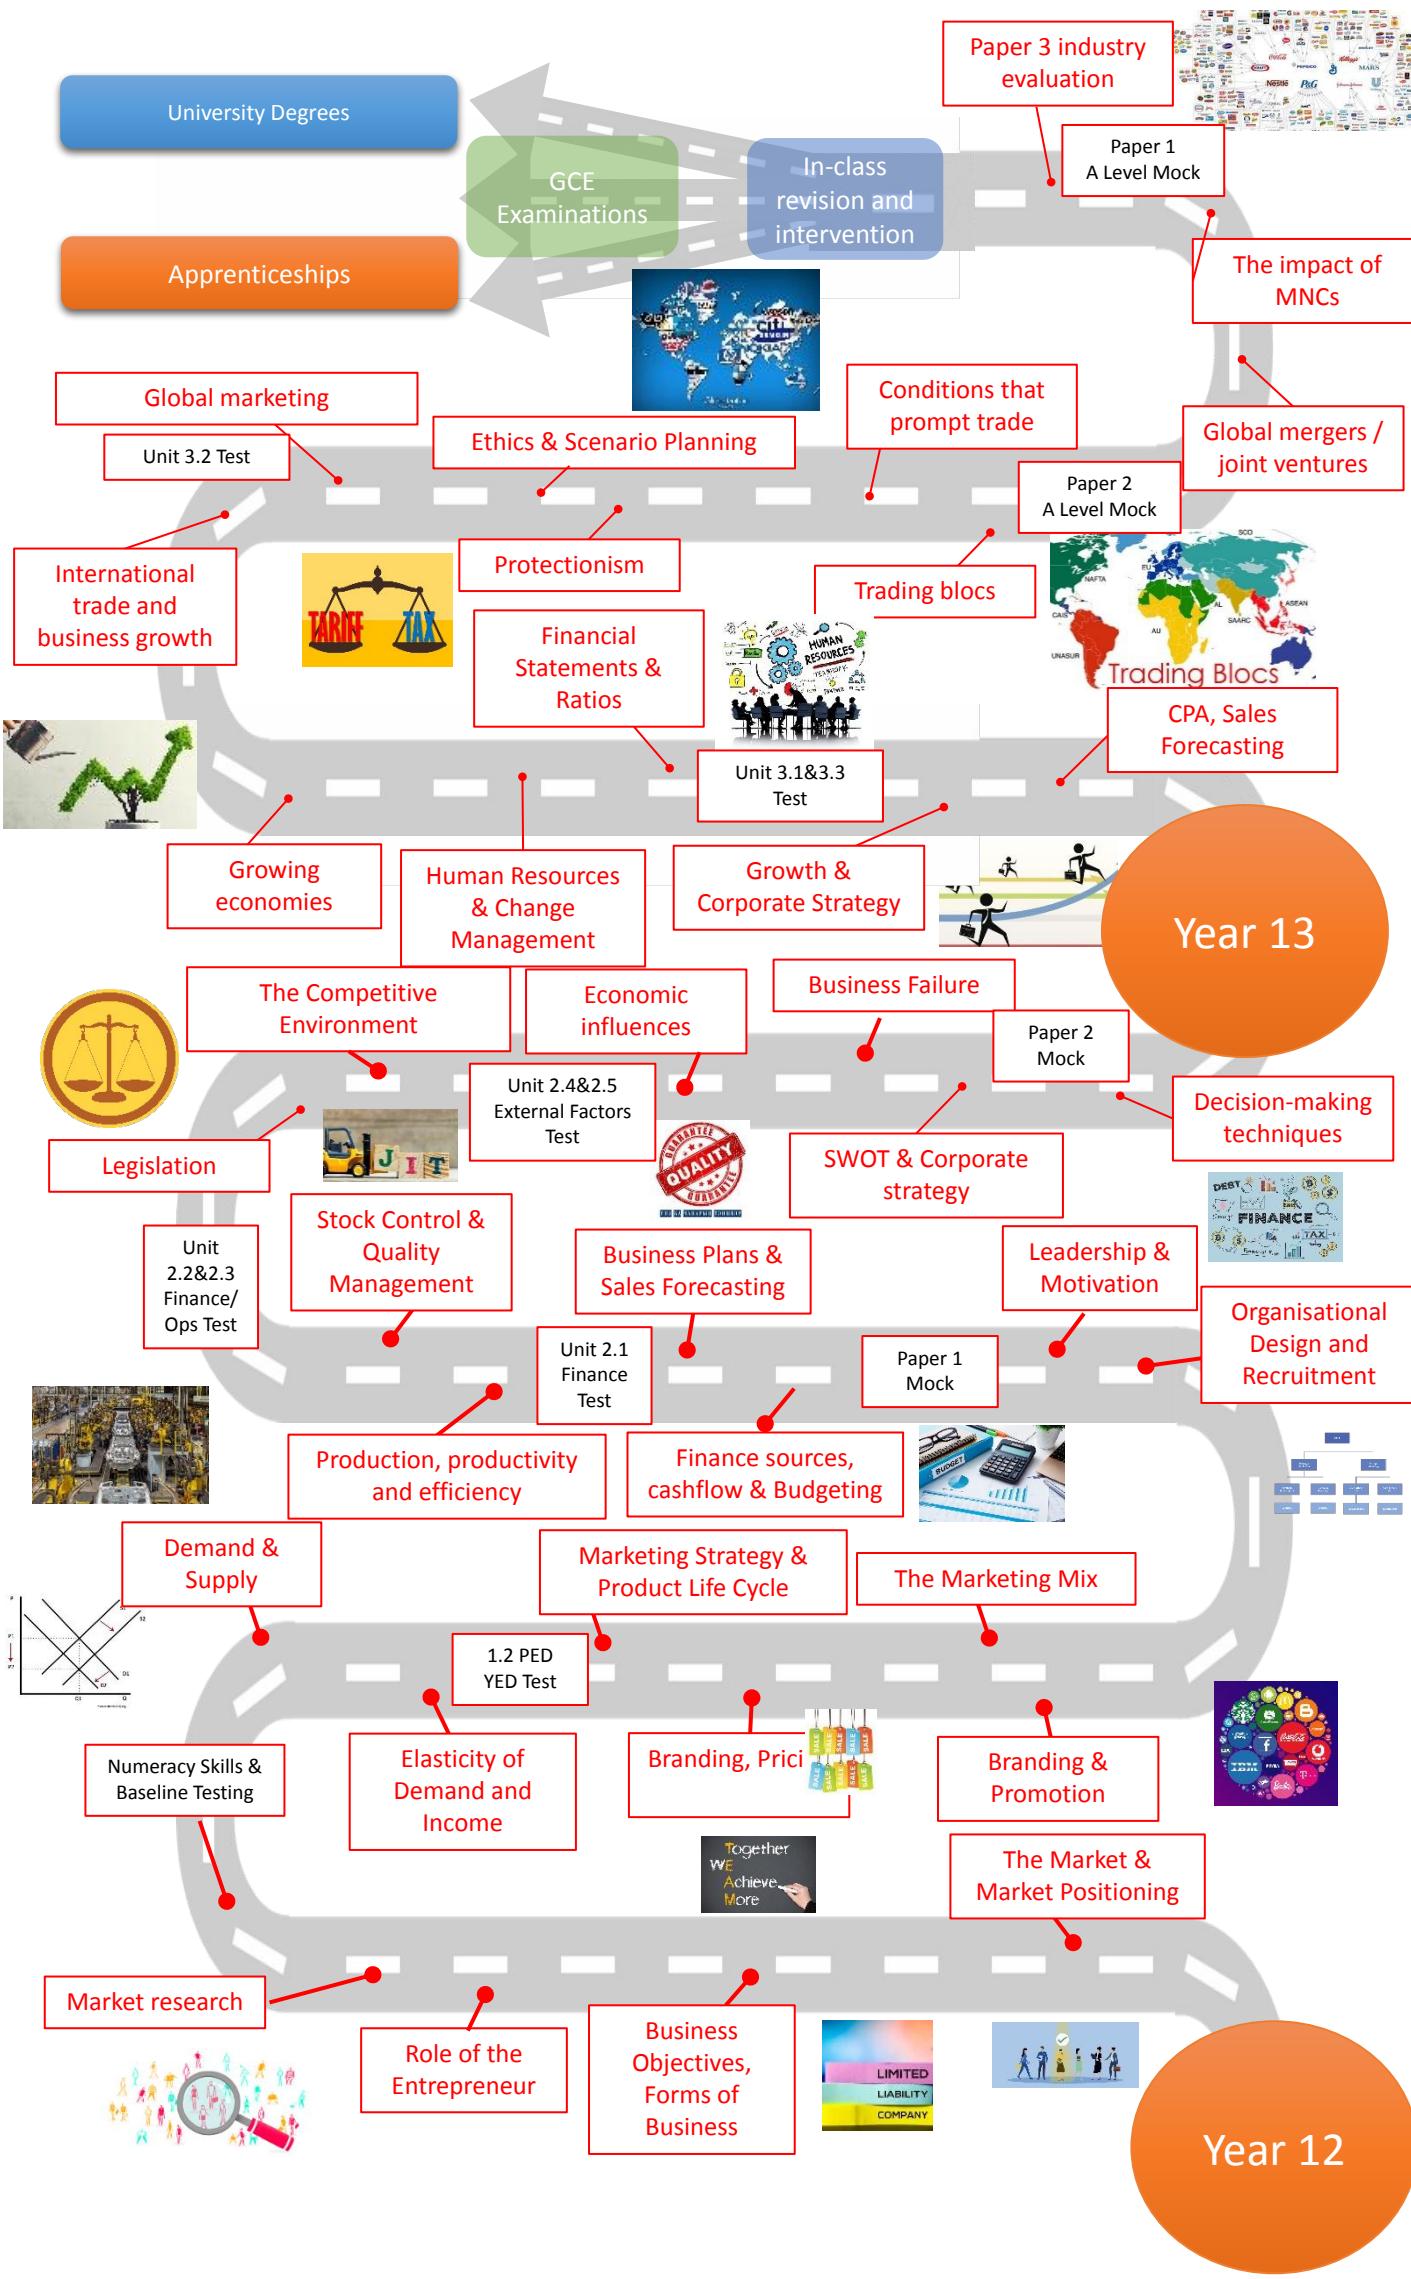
University Degrees

GCE Examinations

In-class revision and intervention

Apprenticeships

Paper 3 industry evaluation

Paper 1 A Level Mock

The impact of MNCs

Global marketing

Unit 3.2 Test

Ethics & Scenario Planning

Conditions that prompt trade

Global mergers / joint ventures

Paper 2 A Level Mock

International trade and business growth

TARIFF TAX

Protectionism

Trading blocs

Trading Blocs

Financial Statements & Ratios

HUMAN RESOURCES

CPA, Sales Forecasting

Unit 3.1&3.3 Test

Growing economies

Human Resources & Change Management

Growth & Corporate Strategy

Year 13

The Competitive Environment

Economic influences

Business Failure

Paper 2 Mock

Unit 2.4&2.5 External Factors Test

Decision-making techniques

Legislation

JIT

QUALITY

SWOT & Corporate strategy

FINANCE

TAX

Unit 2.2&2.3 Finance/ Ops Test

Stock Control & Quality Management

Business Plans & Sales Forecasting

Leadership & Motivation

Organisational Design and Recruitment

Unit 2.1 Finance Test

Paper 1 Mock

Production, productivity and efficiency

Finance sources, cashflow & Budgeting

BUDGET

Demand & Supply

Marketing Strategy & Product Life Cycle

The Marketing Mix

1.2 PED YED Test

Numeracy Skills & Baseline Testing

Elasticity of Demand and Income

Branding, Prici

SALE

Branding & Promotion

Together WE Achieve More

The Market & Market Positioning

Market research

Role of the Entrepreneur

Business Objectives, Forms of Business

LIMITED LIABILITY COMPANY

Year 12